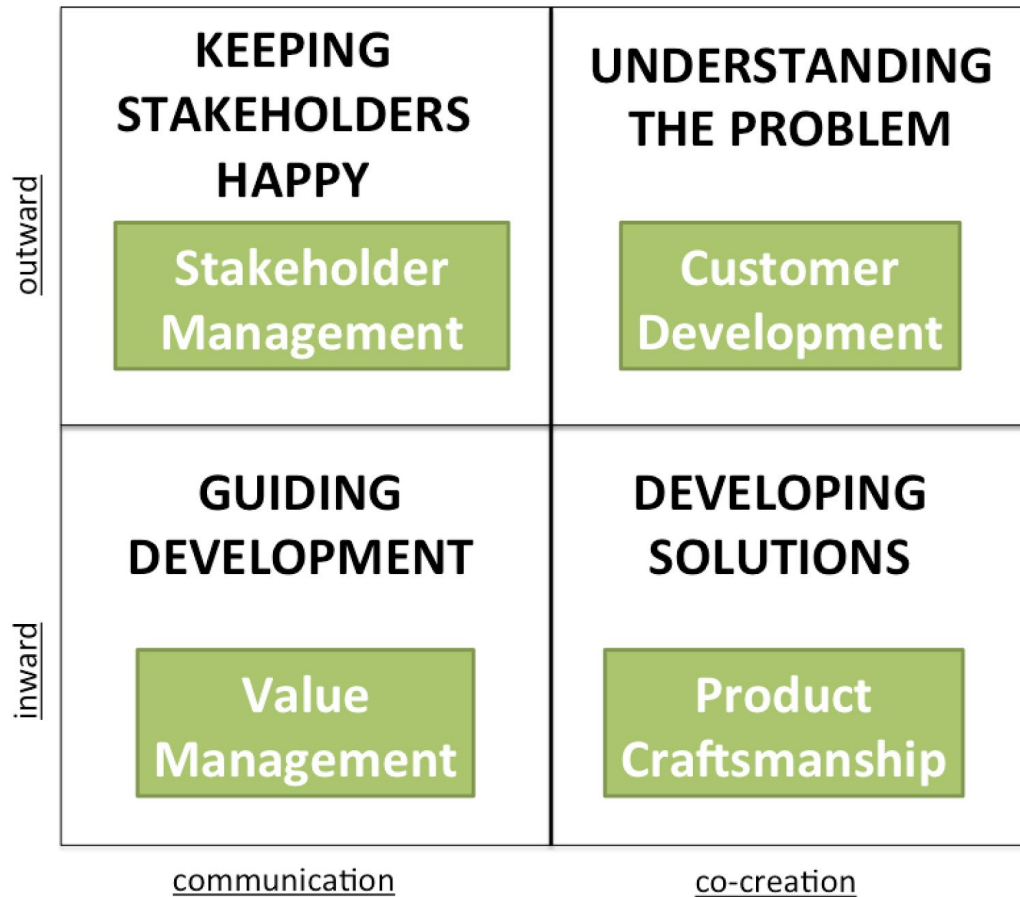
outward

KEEPING STAKEHOLDERS HAPPY

Stakeholder Management

UNDERSTANDING THE PROBLEM

Customer Development

inward

GUIDING DEVELOPMENT

Value Management

DEVELOPING SOLUTIONS

Product Craftsmanship

communication

co-creation